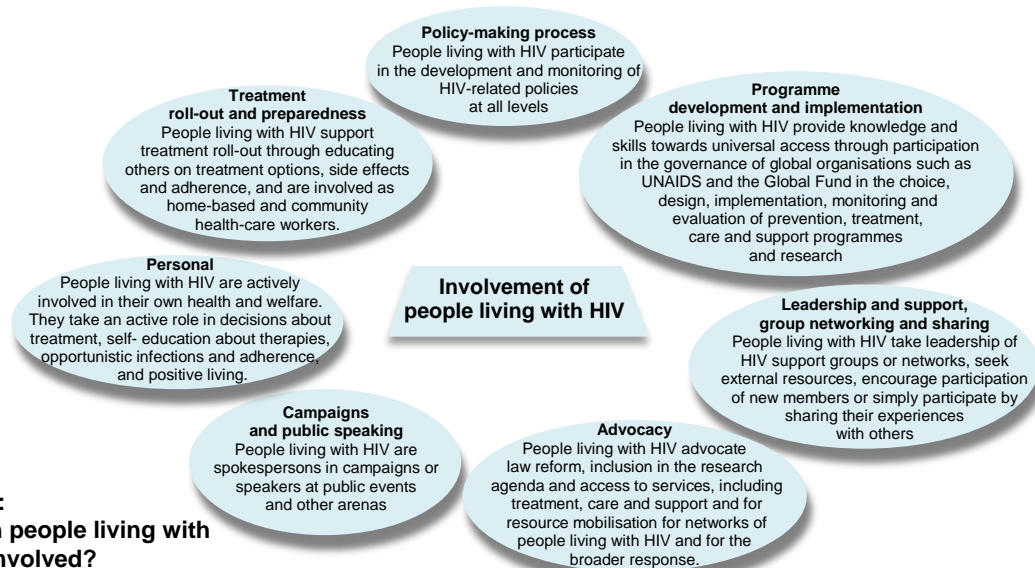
Policy-making process
People living with HIV participate in the development and monitoring of HIV-related policies at all levels

Treatment roll-out and preparedness
People living with HIV support treatment roll-out through educating others on treatment options, side effects and adherence, and are involved as home-based and community health-care workers.

Programme development and implementation
People living with HIV provide knowledge and skills towards universal access through participation in the governance of global organisations such as UNAIDS and the Global Fund in the choice, design, implementation, monitoring and evaluation of prevention, treatment, care and support programmes and research

Personal
People living with HIV are actively involved in their own health and welfare. They take an active role in decisions about treatment, self- education about therapies, opportunistic infections and adherence, and positive living.

Involvement of people living with HIV

Leadership and support, group networking and sharing
People living with HIV take leadership of HIV support groups or networks, seek external resources, encourage participation of new members or simply participate by sharing their experiences with others

Campaigns and public speaking
People living with HIV are spokespersons in campaigns or speakers at public events and other arenas

Advocacy
People living with HIV advocate law reform, inclusion in the research agenda and access to services, including treatment, care and support and for resource mobilisation for networks of people living with HIV and for the broader response.

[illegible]:
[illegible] people living with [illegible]nvolved?